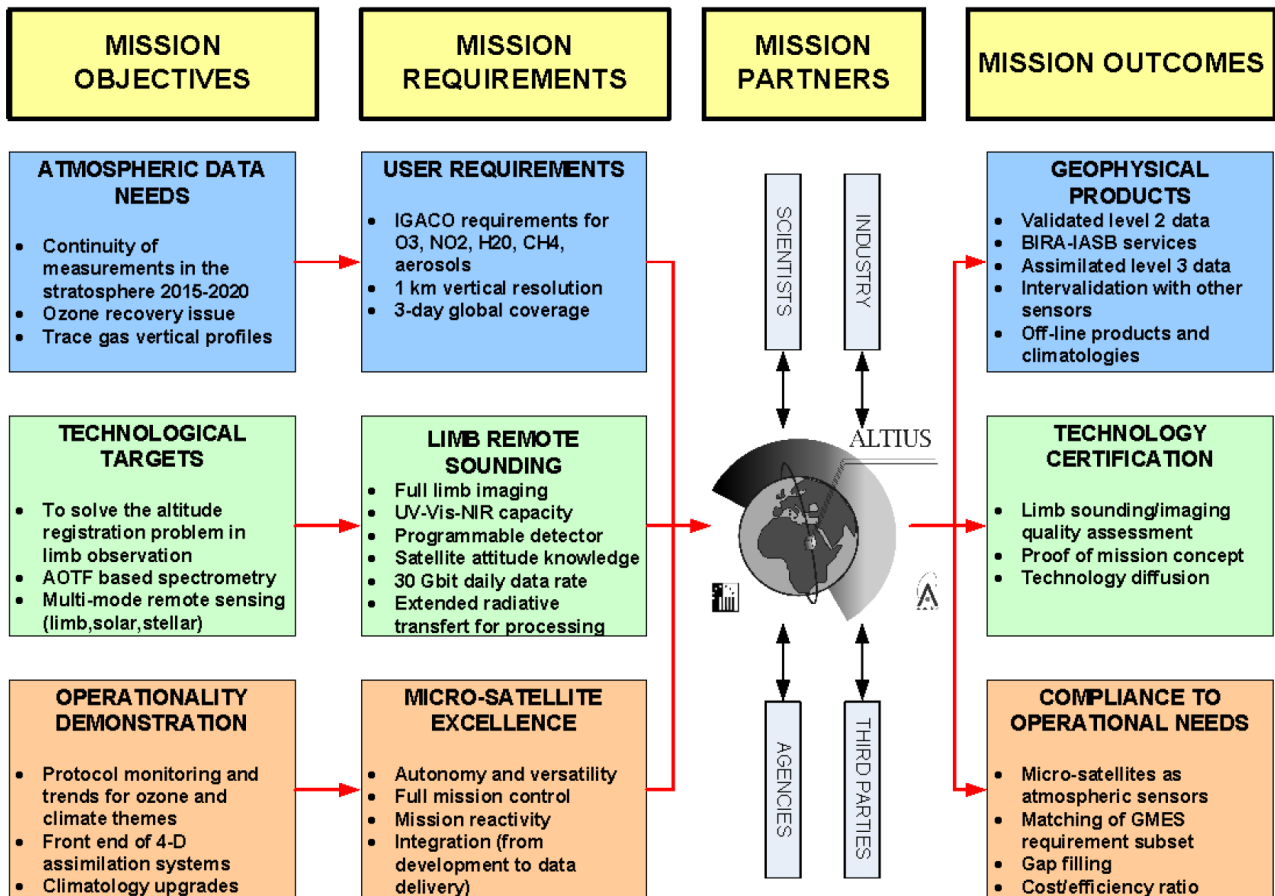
MISSION OBJECTIVES

MISSION REQUIREMENTS

MISSION PARTNERS

MISSION OUTCOMES

ATMOSPHERIC DATA NEEDS

- Continuity of measurements in the stratosphere 2015-2020
- Ozone recovery issue
- Trace gas vertical profiles

TECHNOLOGICAL TARGETS

- To solve the altitude registration problem in limb observation
- AOTF based spectrometry
- Multi-mode remote sensing (limb,solar,stellar)

OPERATIONALITY DEMONSTRATION

- Protocol monitoring and trends for ozone and climate themes
- Front end of 4-D assimilation systems
- Climatology upgrades

USER REQUIREMENTS

- IGACO requirements for O3, NO2, H20, CH4, aerosols
- 1 km vertical resolution
- 3-day global coverage

LIMB REMOTE SOUNDING

- Full limb imaging
- UV-Vis-NIR capacity
- Programmable detector
- Satellite attitude knowledge
- 30 Gbit daily data rate
- Extended radiative transfert for processing

MICRO-SATELLITE EXCELLENCE

- Autonomy and versatility
- Full mission control
- Mission reactivity
- Integration (from development to data delivery)

SCIENTISTS

INDUSTRY

ALTIUS

AGENCIES

THIRD PARTIES

GEOPHYSICAL PRODUCTS

- Validated level 2 data
- BIRA-IASB services
- Assimilated level 3 data
- Intervalidation with other sensors
- Off-line products and climatologies

TECHNOLOGY CERTIFICATION

- Limb sounding/imaging quality assessment
- Proof of mission concept
- Technology diffusion

COMPLIANCE TO OPERATIONAL NEEDS

- Micro-satellites as atmospheric sensors
- Matching of GMES requirement subset
- Gap filling
- Cost/efficiency ratio